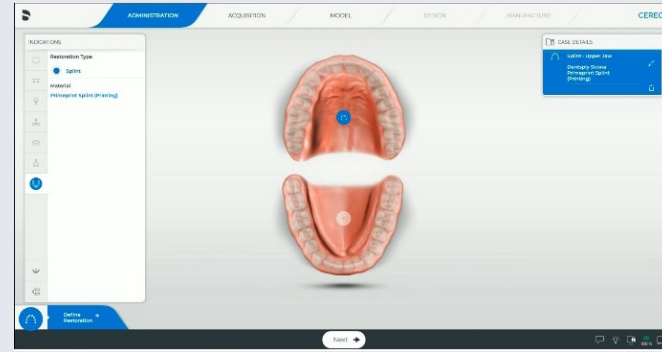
ADMINISTRATION ACQUISITION MODEL DESIGN MANUFACTURE CEREC

INDICATIONS

Restoration Type

Splint

Material

Primeprint Splint (Printing)

CASE DETAILS

Splint - Upper Jaw

Dentsply Sirona Primeprint Splint (Printing)

Define Restoration

Next